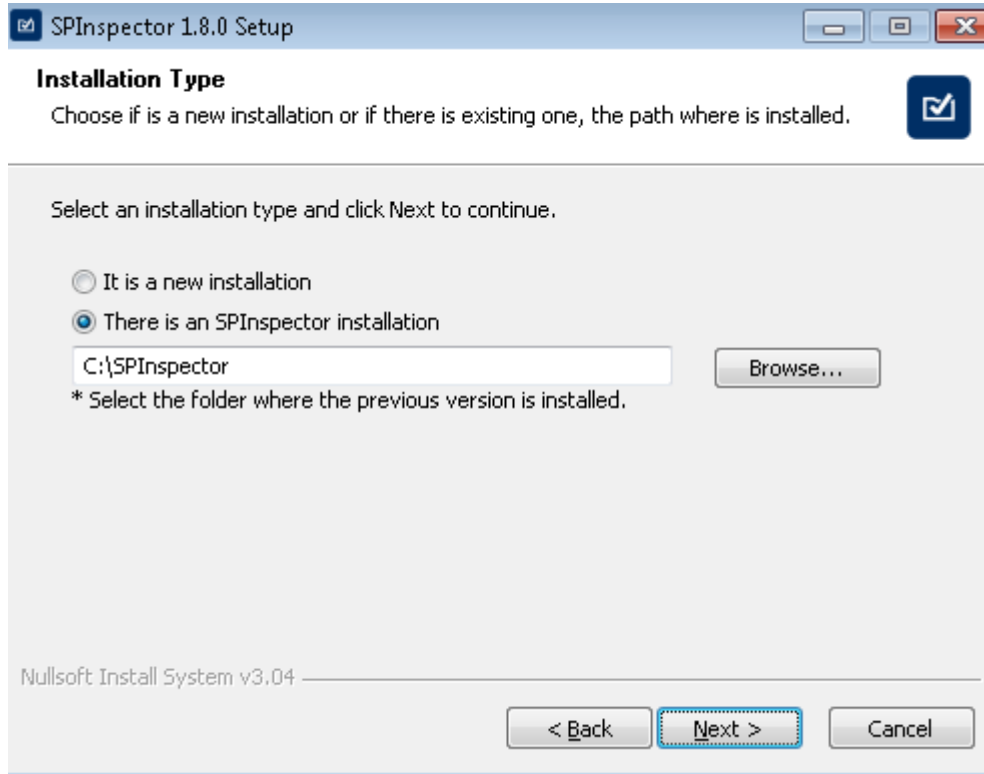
SPInspector 1.8.0 Setup

Installation Type

Choose if is a new installation or if there is existing one, the path where is installed.

Select an installation type and click Next to continue.

It is a new installation

There is an SPInspector installation

C:\SPInspector

Browse...

* Select the folder where the previous version is installed.

Nullsoft Install System v3.04

< Back

Next >

Cancel